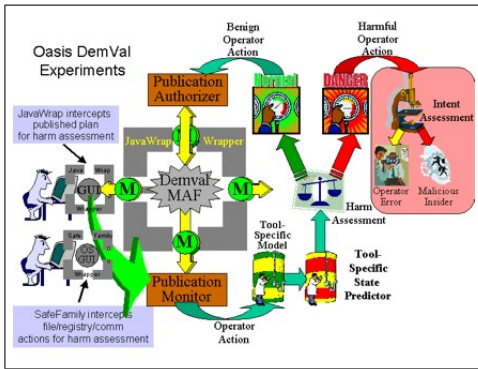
Oasis DemVal Experiments

JavaWrap intercepts published plan for harm assessment

Java Wrap
GUI

Safe Family
OS GUI
Wrapper

SafeFamily intercepts file/registry/comm actions for harm assessment

Publication Authorizer

JavaWrap

Wrapper

M

M

M

M

Demval MAF

Publication Monitor

Benign Operator Action

Normal

Harmful Operator Action

DANGER

Intent Assessment

Operator Error

Malicious Insider

Harm Assessment

Tool-Specific Model

Tool-Specific State Predictor

Operator Action